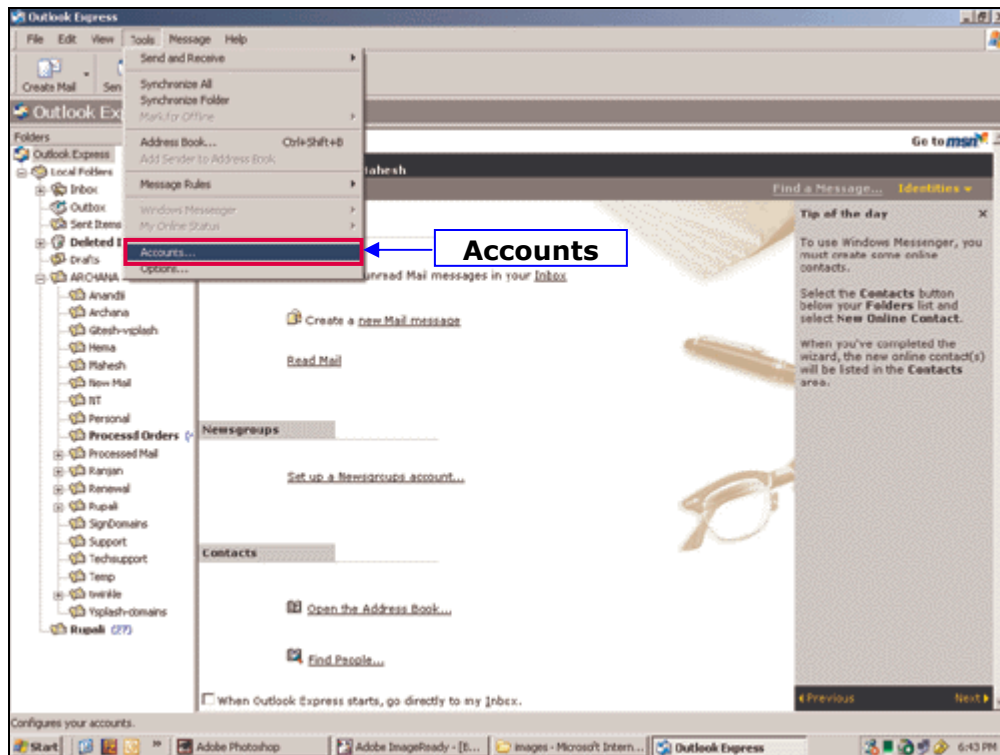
Outlook Express

File Edit View Tools Message Help

Create Mail Sen

Outlook Exp

Folders

Outlook Express
Local Folders
Inbox
Outbox
Sent Items
Deleted I
Drafts
ARCHANA
Anandi
Archana
Gitesh-visplash
Hema
Mahesh
New Mail
NT
Personal
Processd Orders
Processed Mail
Ranjan
Renewal
Rupali
SignDomains
Support
Techsupport
Temp
twinkle
Ysplash-domains
Rupali (27)

Send and Receive
Synchronize All
Synchronize Folder
Mark for Offline
Address Book... Ctrl+Shift+B
Add Sender to Address Book
Message Rules
Windows Messenger
My Online Status
Accounts...
Options...

Accounts

Go to msn

ahesh

Find a Message... Identities

unread Mail messages in your Inbox

Create a new Mail message

Read Mail

Newsgroups

Set up a Newsgroups account...

Contacts

Open the Address Book...

Find People...

When Outlook Express starts, go directly to my Inbox.

Tip of the day

To use Windows Messenger, you must create some online contacts.

Select the Contacts button below your Folders list and select New Online Contact.

When you've completed the wizard, the new online contact(s) will be listed in the Contacts area.

Previous Next

Configures your accounts.

Start Adobe Photoshop Adobe ImageReady - [I... images - Microsoft Intern... Outlook Express 6:43 PM